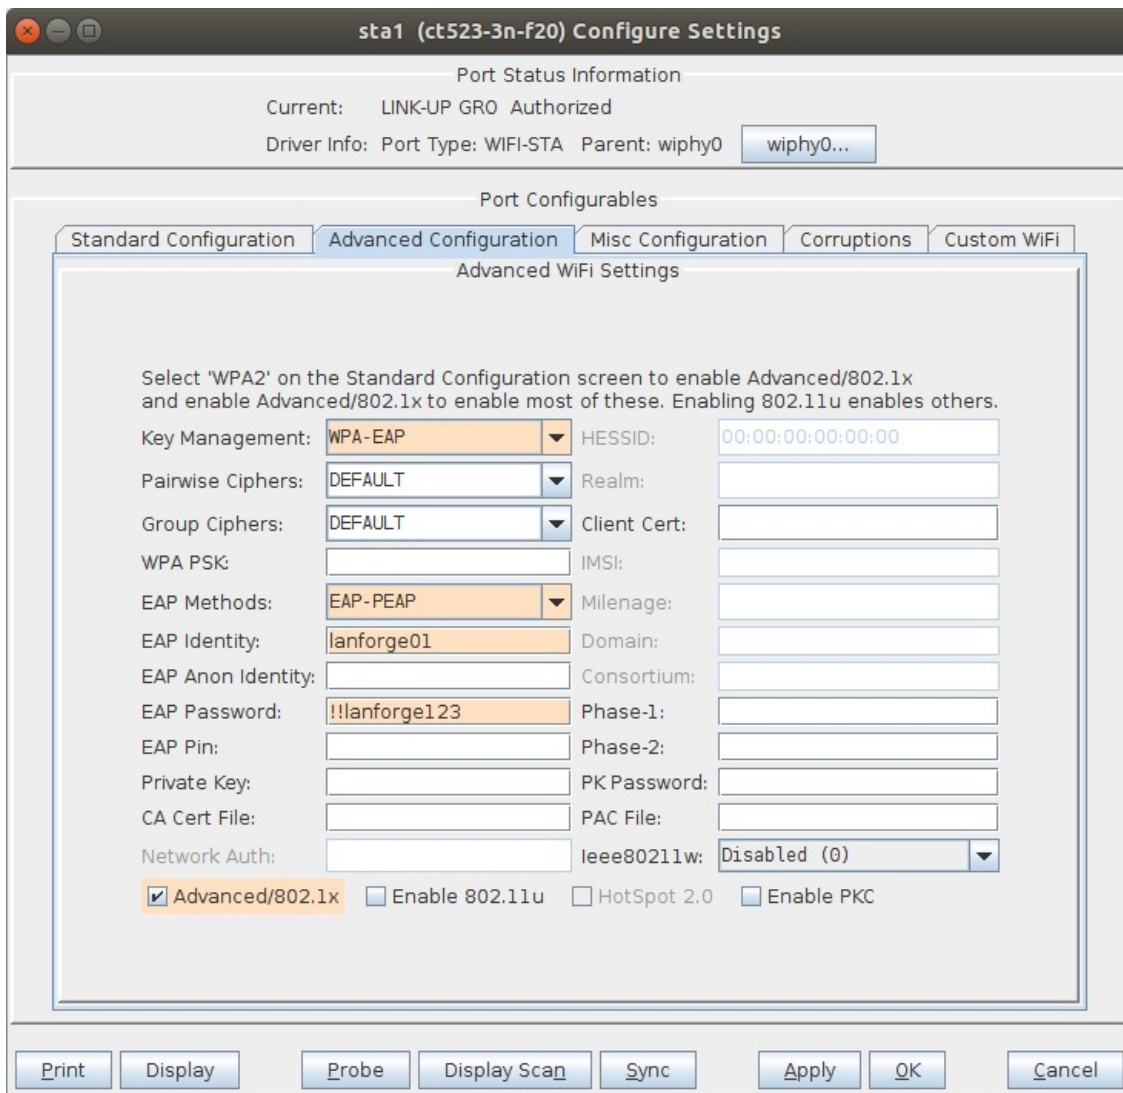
sta1 (ct523-3n-f20) Configure Settings

Port Status Information

Current: LINK-UP GRO Authorized

Driver Info: Port Type: WIFI-STA Parent: wiphy0 wiphy0...

Port Configurables

Standard Configuration | Advanced Configuration | Misc Configuration | Corruptions | Custom WiFi

Advanced WiFi Settings

Select 'WPA2' on the Standard Configuration screen to enable Advanced/802.1x and enable Advanced/802.1x to enable most of these. Enabling 802.11u enables others.

Key Management: WPA-EAP
HESSID: 00:00:00:00:00:00
Pairwise Ciphers: DEFAULT
Realm:
Group Ciphers: DEFAULT
Client Cert:
WPA PSK:
IMSI:
EAP Methods: EAP-PEAP
Milenage:
EAP Identity: lanforge01
Domain:
EAP Anon Identity:
Consortium:
EAP Password: !!lanforge123
Phase-1:
EAP Pin:
Phase-2:
Private Key:
PK Password:
CA Cert File:
PAC File:
Network Auth:
Ieee80211w: Disabled (0)

Advanced/802.1x
Enable 802.11u
HotSpot 2.0
Enable PKC

Print | Display | Probe | Display Scan | Sync | Apply | OK | Cancel